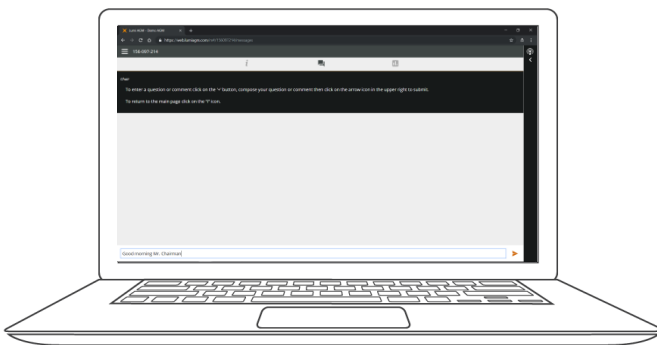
Lumi AGM - Demo AGM

https://web.lumiagm.com/

108-007-219

i

Chat

To enter a question or comment click on the "+" button, compose your question or comment then click on the arrow icon in the upper right to submit.

To return to the main page click on the "i" icon.

Good morning Mr. Chairman